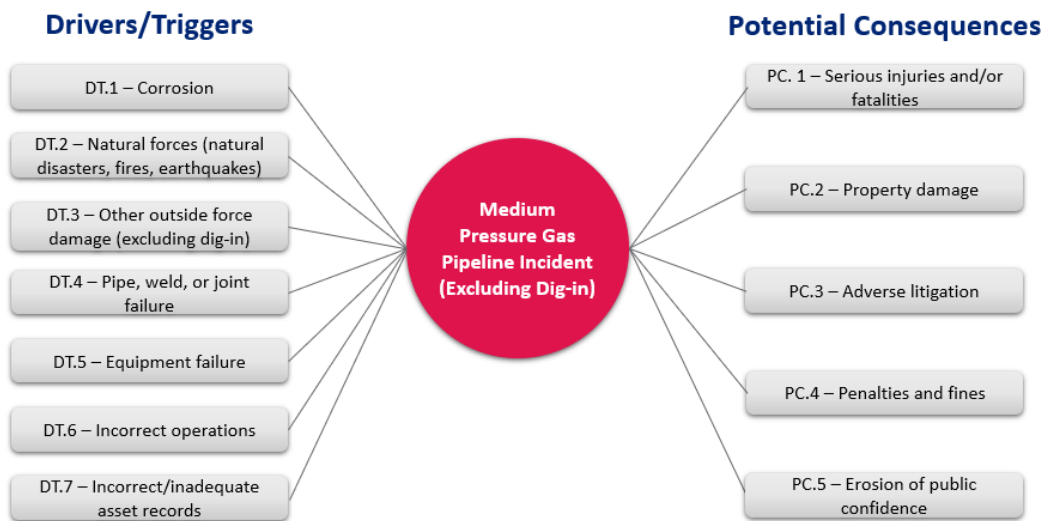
Drivers/Triggers

DT.1 – Corrosion

DT.2 – Natural forces (natural disasters, fires, earthquakes)

DT.3 – Other outside force damage (excluding dig-in)

DT.4 – Pipe, weld, or joint failure

DT.5 – Equipment failure

DT.6 – Incorrect operations

DT.7 – Incorrect/inadequate asset records

Medium Pressure Gas Pipeline Incident (Excluding Dig-in)

Potential Consequences

PC. 1 – Serious injuries and/or fatalities

PC.2 – Property damage

PC.3 – Adverse litigation

PC.4 – Penalties and fines

PC.5 – Erosion of public confidence